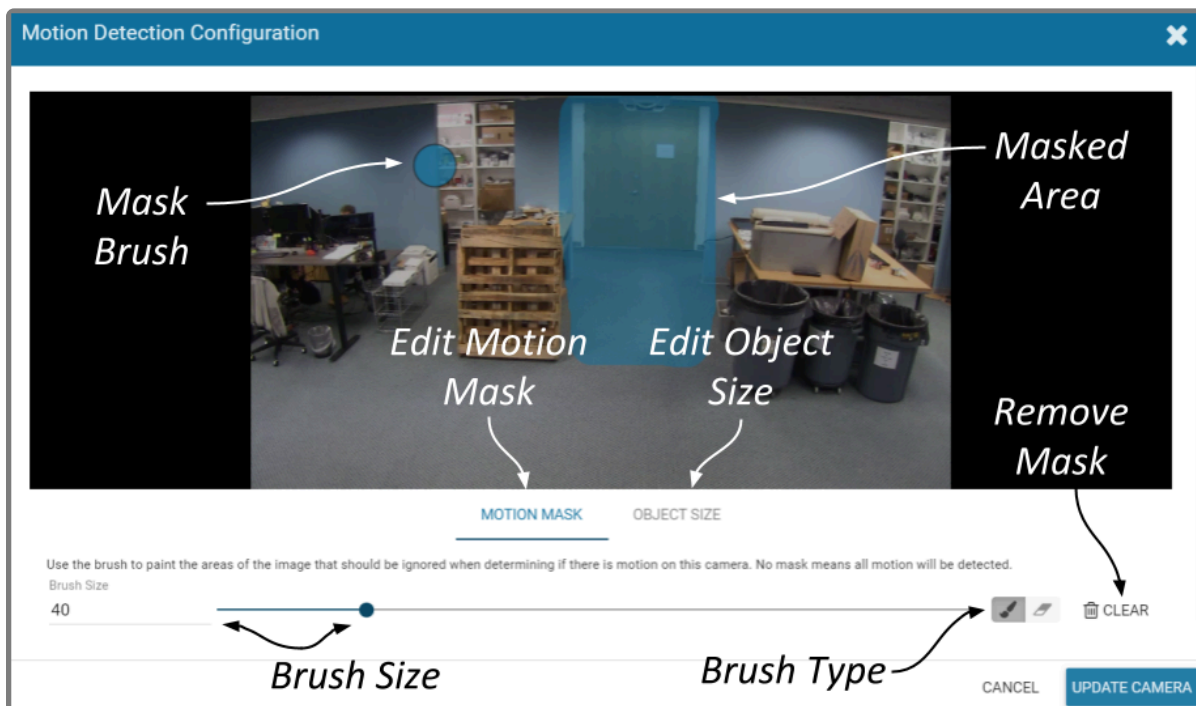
Motion Detection Configuration

Mask Brush

Masked Area

Edit Motion Mask

Edit Object Size

Remove Mask

MOTION MASK

OBJECT SIZE

Use the brush to paint the areas of the image that should be ignored when determining if there is motion on this camera. No mask means all motion will be detected.

Brush Size

40

CLEAR

Brush Size

Brush Type

CANCEL

UPDATE CAMERA